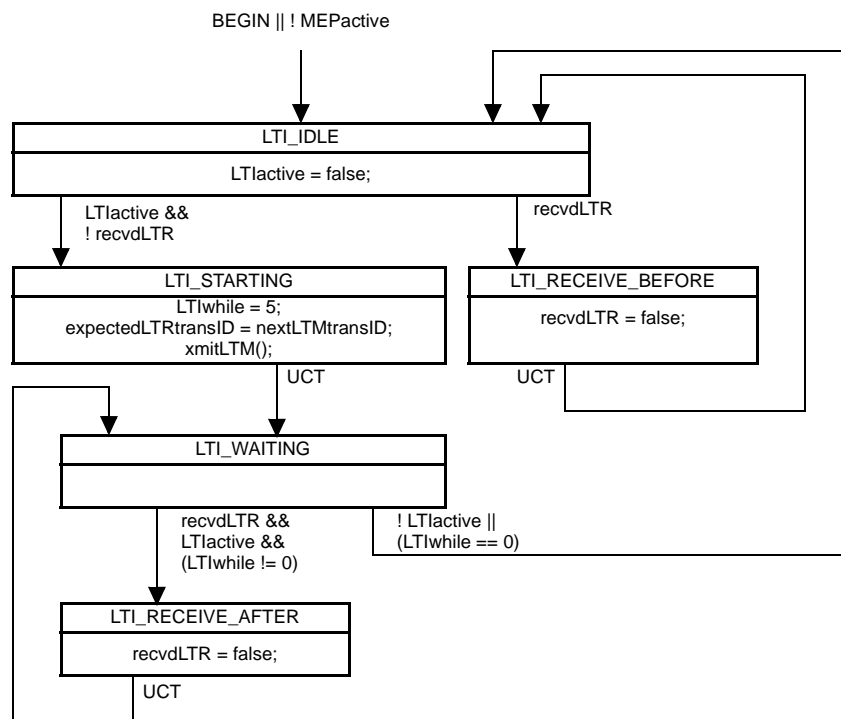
BEGIN || ! MEPactive

LTI_IDLE

LTIactive = false;

LTIactive && ! recvdLTR

recvdLTR

LTI_STARTING

LTIwhile = 5;
expectedLTRtransID = nextLTMtransID;
xmitLTM();

LTI_RECEIVE_BEFORE

recvdLTR = false;

UCT

UCT

LTI_WAITING

recvdLTR && LTIactive && (LTIwhile != 0)

! LTIactive || (LTIwhile == 0)

LTI_RECEIVE_AFTER

recvdLTR = false;

UCT